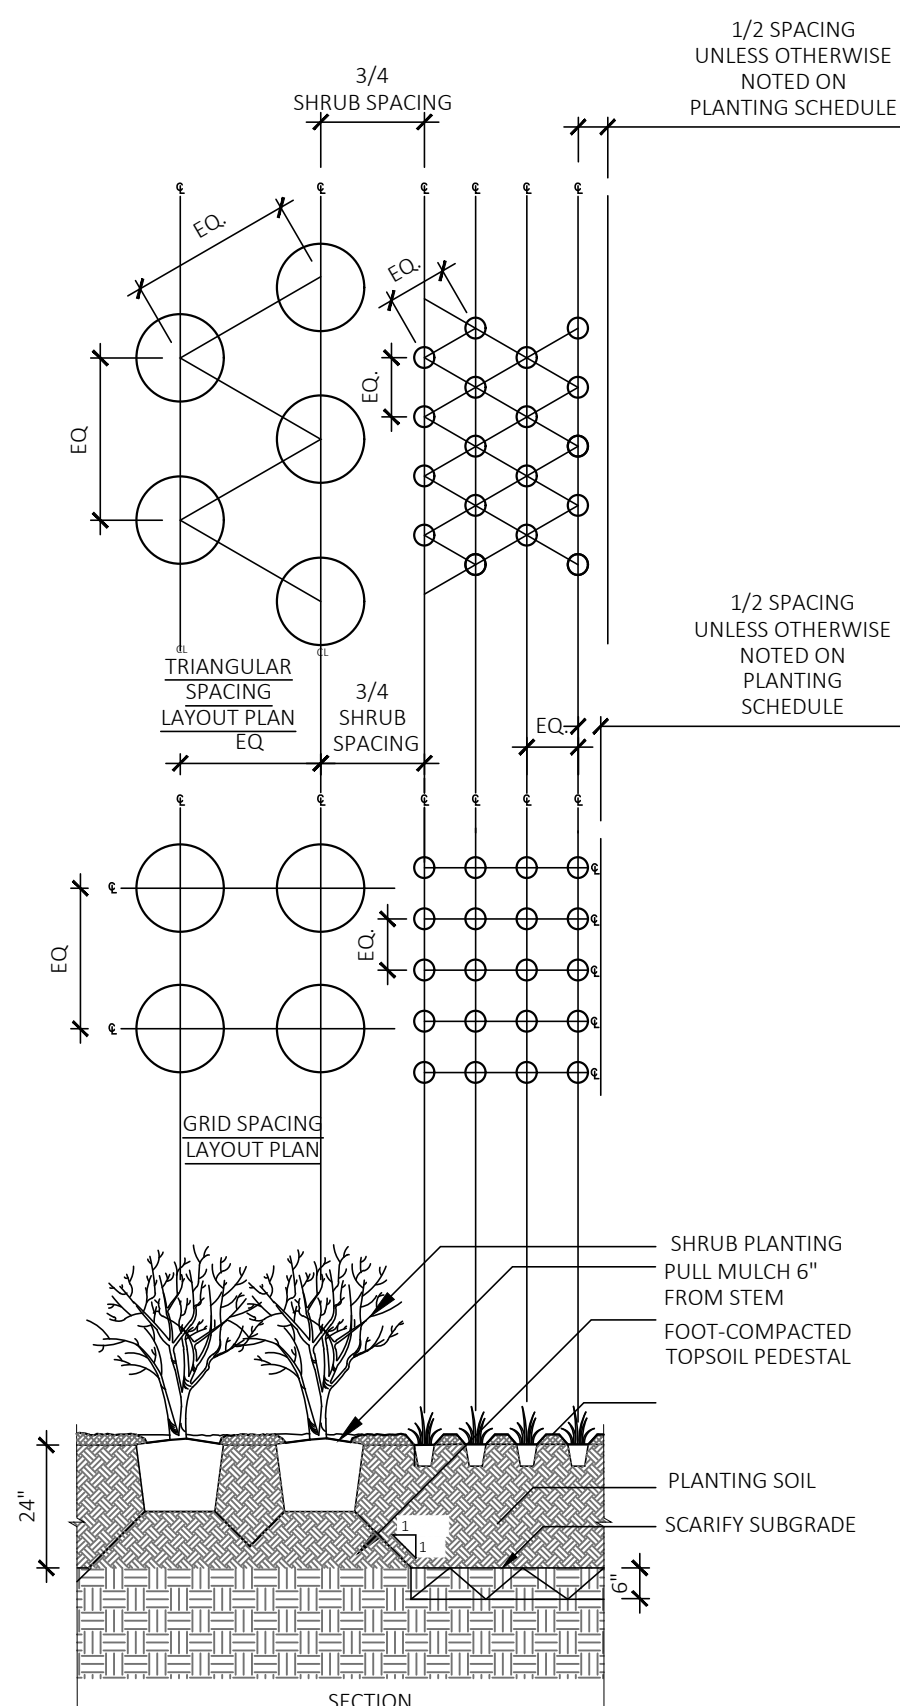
1/2 SPACING UNLESS OTHERWISE NOTED ON PLANTING SCHEDULE

3/4 SHRUB SPACING

℄ ℄ ℄ ℄ ℄ ℄

EQ.

EQ.

EQ.

EQ

CL CL

TRIANGULAR SPACING LAYOUT PLAN

3/4 SHRUB SPACING

1/2 SPACING UNLESS OTHERWISE NOTED ON PLANTING SCHEDULE

EQ.

EQ

℄ ℄ ℄ ℄ ℄ ℄

℄ ℄ ℄ ℄ ℄ ℄ ℄

EQ

EQ.

GRID SPACING LAYOUT PLAN

SHRUB PLANTING

PULL MULCH 6" FROM STEM

FOOT-COMPACTED TOPSOIL PEDESTAL

24"

PLANTING SOIL

SCARIFY SUBGRADE

1

1

6"

SECTION